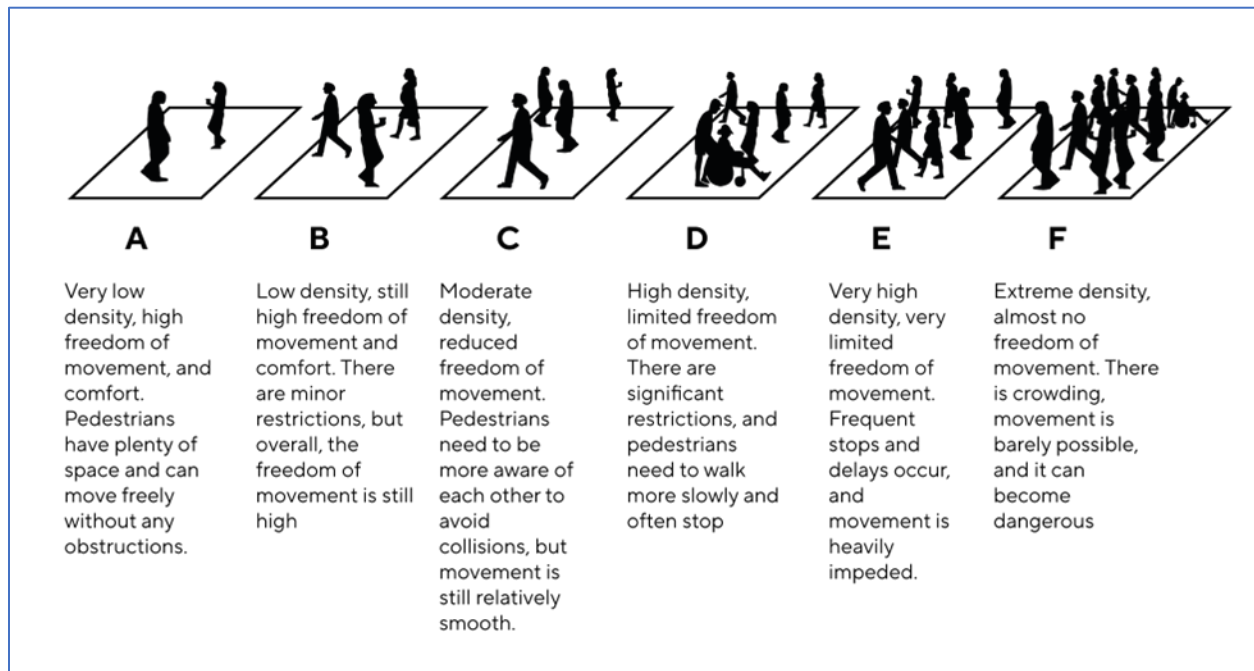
A

Very low density, high freedom of movement, and comfort. Pedestrians have plenty of space and can move freely without any obstructions.

B

Low density, still high freedom of movement and comfort. There are minor restrictions, but overall, the freedom of movement is still high

C

Moderate density, reduced freedom of movement. Pedestrians need to be more aware of each other to avoid collisions, but movement is still relatively smooth.

D

High density, limited freedom of movement. There are significant restrictions, and pedestrians need to walk more slowly and often stop

E

Very high density, very limited freedom of movement. Frequent stops and delays occur, and movement is heavily impeded.

F

Extreme density, almost no freedom of movement. There is crowding, movement is barely possible, and it can become dangerous